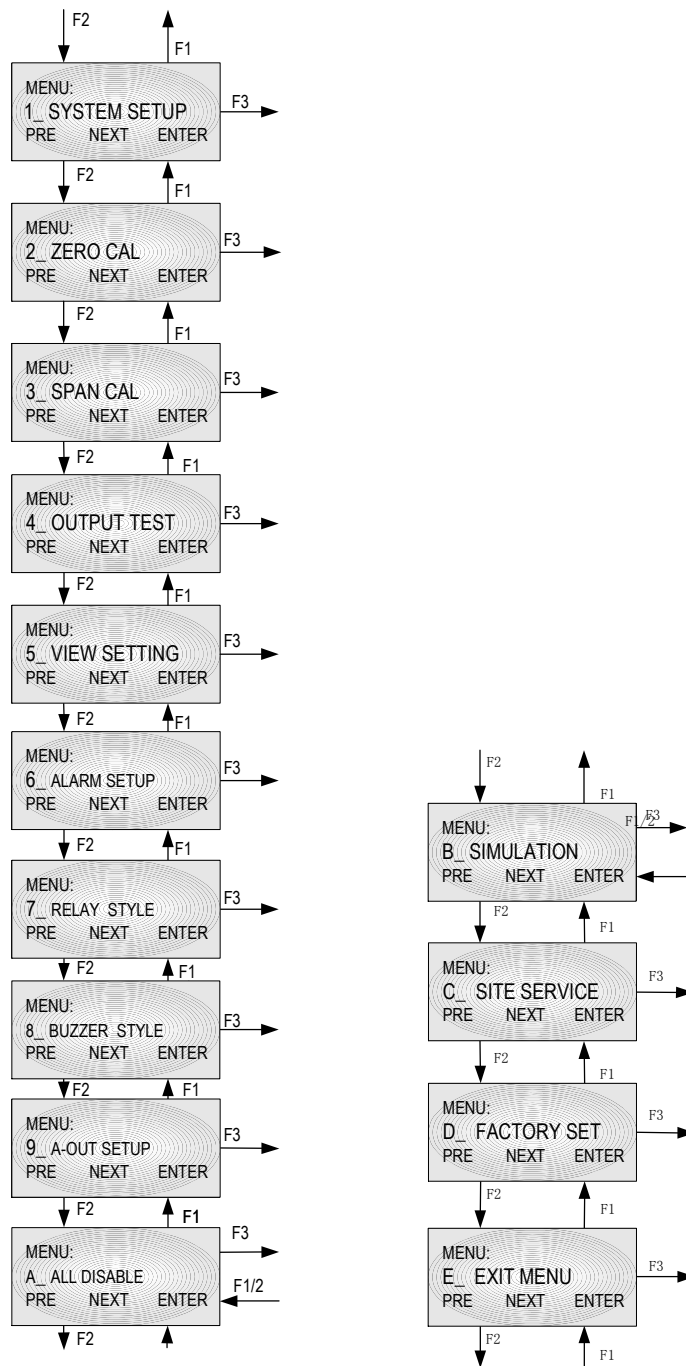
F2
F1
MENU:
1_ SYSTEM SETUP
PRE NEXT ENTER
F3
F2
F1
MENU:
2_ ZERO CAL
PRE NEXT ENTER
F3
F2
F1
MENU:
3_ SPAN CAL
PRE NEXT ENTER
F3
F2
F1
MENU:
4_ OUTPUT TEST
PRE NEXT ENTER
F3
F2
F1
MENU:
5_ VIEW SETTING
PRE NEXT ENTER
F3
F2
F1
MENU:
6_ ALARM SETUP
PRE NEXT ENTER
F3
F2
F1
MENU:
7_ RELAY STYLE
PRE NEXT ENTER
F3
F2
F1
MENU:
8_ BUZZER STYLE
PRE NEXT ENTER
F3
F2
F1
MENU:
9_ A-OUT SETUP
PRE NEXT ENTER
F3
F2
F1
MENU:
A_ ALL DISABLE
PRE NEXT ENTER
F3
F1/2
F2

F2
F1
MENU:
B_ SIMULATION
PRE NEXT ENTER
F1/2
F3
F2
F1
MENU:
C_ SITE SERVICE
PRE NEXT ENTER
F3
F2
F1
MENU:
D_ FACTORY SET
PRE NEXT ENTER
F3
F2
F1
MENU:
E_ EXIT MENU
PRE NEXT ENTER
F3
F2
F1